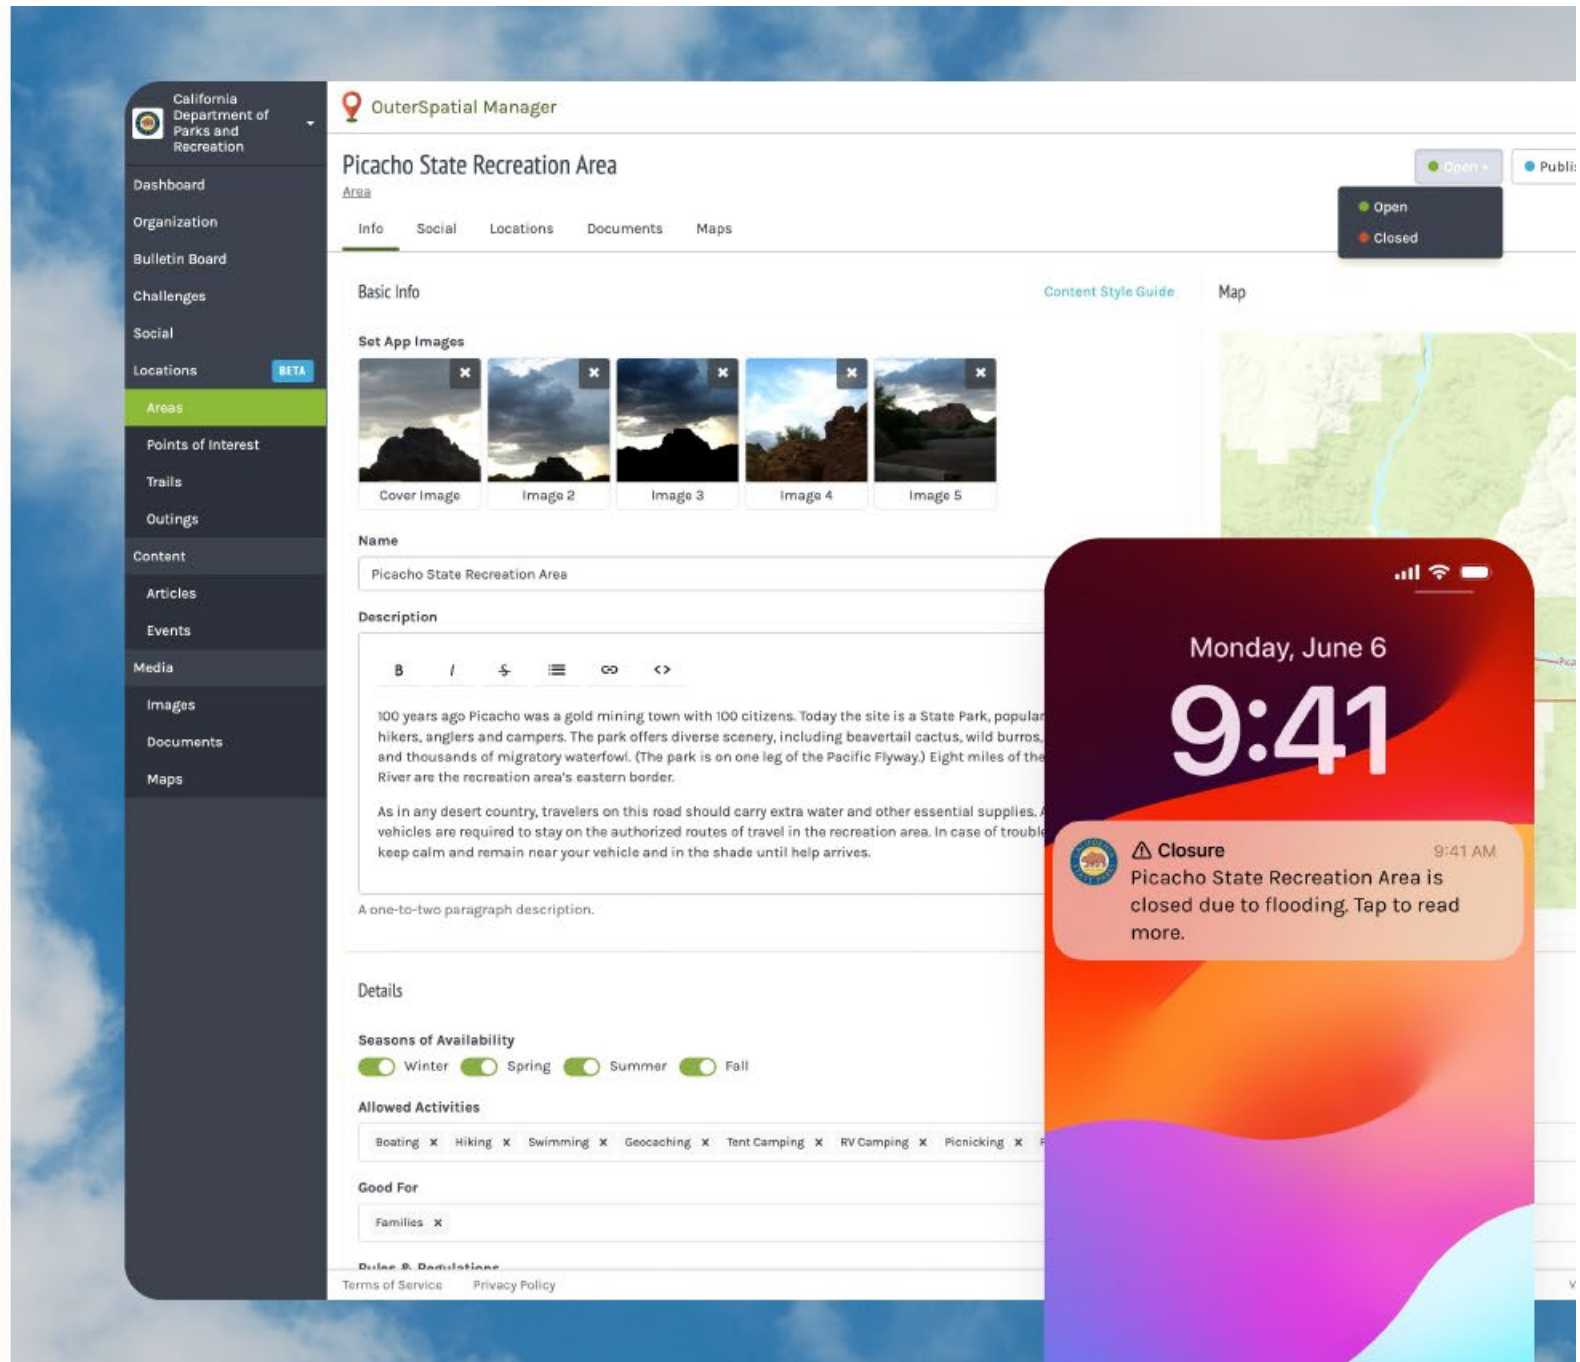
California Department of Parks and Recreation

Dashboard
Organization
Bulletin Board
Challenges
Social
Locations BETA
Areas
Points of Interest
Trails
Outings
Content
Articles
Events
Media
Images
Documents
Maps

OuterSpatial Manager

Picacho State Recreation Area
Area

Open
Publi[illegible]
Open
Closed

Info Social Locations Documents Maps

Basic Info
Content Style Guide
Map

Set App Images
Cover Image Image 2 Image 3 Image 4 Image 5

Name
Picacho State Recreation Area

Description
B I

100 years ago Picacho was a gold mining town with 100 citizens. Today the site is a State Park, popular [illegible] hikers, anglers and campers. The park offers diverse scenery, including beavertail cactus, wild burros, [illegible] and thousands of migratory waterfowl. (The park is on one leg of the Pacific Flyway.) Eight miles of the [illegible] River are the recreation area's eastern border.

As in any desert country, travelers on this road should carry extra water and other essential supplies. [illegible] vehicles are required to stay on the authorized routes of travel in the recreation area. In case of trouble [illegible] keep calm and remain near your vehicle and in the shade until help arrives.

A one-to-two paragraph description.

Details

Seasons of Availability
Winter Spring Summer Fall

Allowed Activities
Boating Hiking Swimming Geocaching Tent Camping RV Camping Picnicking

Good For
Families

Rules & Regulations

Terms of Service Privacy Policy

Monday, June 6
9:41
Closure 9:41 AM
Picacho State Recreation Area is closed due to flooding. Tap to read more.